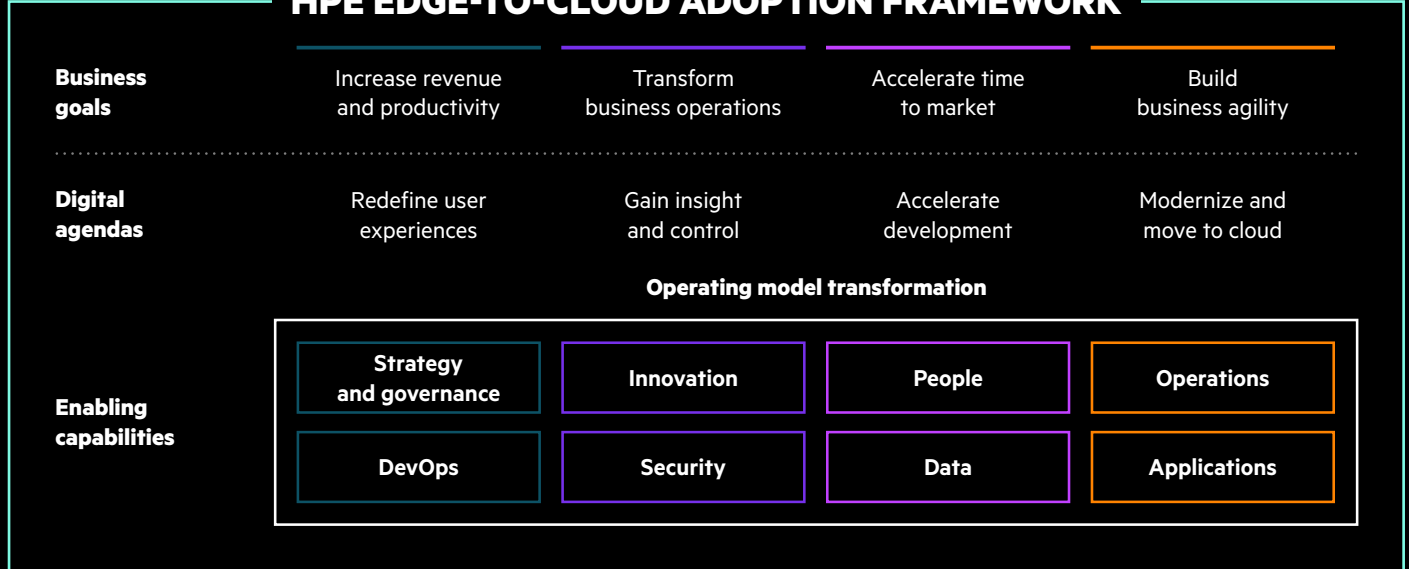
HPE EDGE-TO-CLOUD ADOPTION FRAMEWORK

| | | | | |
|---|---|---|---|---|
| **Business goals** | Increase revenue and productivity | Transform business operations | Accelerate time to market | Build business agility |
| **Digital agendas** | Redefine user experiences | Gain insight and control | Accelerate development | Modernize and move to cloud |

**Operating model transformation**

**Enabling capabilities**

| | | | |
|---|---|---|---|
| **Strategy and governance** | **Innovation** | **People** | **Operations** |
| **DevOps** | **Security** | **Data** | **Applications** |